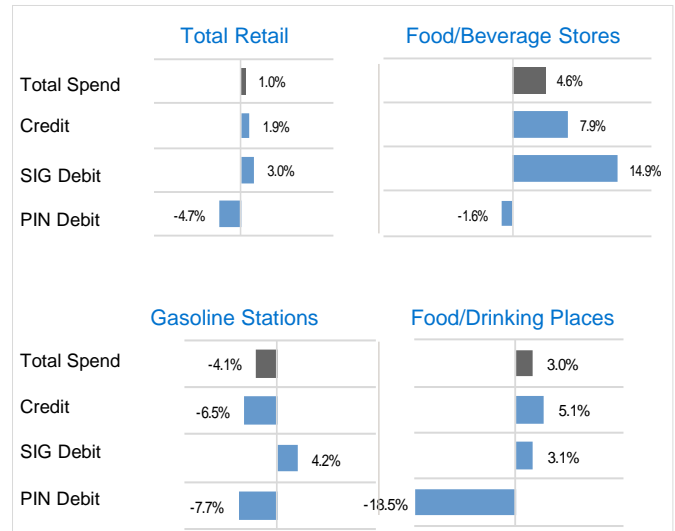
Total Retail

Total Spend 1.0%
Credit 1.9%
SIG Debit 3.0%
PIN Debit -4.7%

Food/Beverage Stores

4.6%
7.9%
14.9%
-1.6%

Gasoline Stations

Total Spend -4.1%
Credit -6.5%
SIG Debit 4.2%
PIN Debit -7.7%

Food/Drinking Places

3.0%
5.1%
3.1%
-18.5%